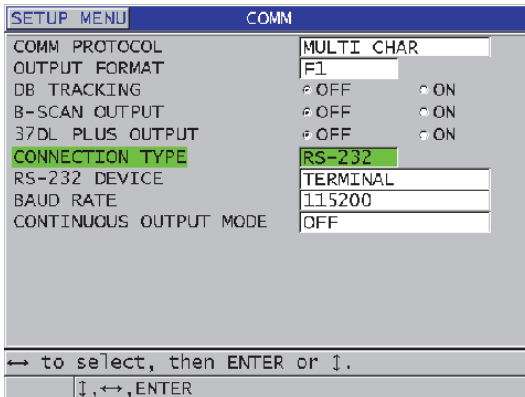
SETUP MENU COMM

| | | |
|---|---|---|
| COMM PROTOCOL | MULTI CHAR | |
| OUTPUT FORMAT | F1 | |
| DB TRACKING | OFF | ON |
| B-SCAN OUTPUT | OFF | ON |
| 37DL PLUS OUTPUT | OFF | ON |
| CONNECTION TYPE | RS-232 | |
| RS-232 DEVICE | TERMINAL | |
| BAUD RATE | 115200 | |
| CONTINUOUS OUTPUT MODE | OFF | |

↔ to select, then ENTER or ↕.

↕,↔,ENTER